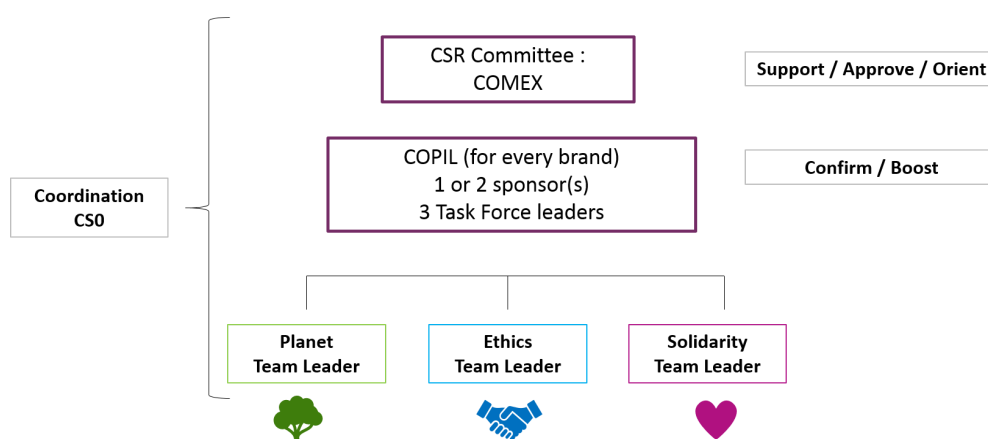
Coordination
CS0

CSR Committee :
COMEX

Support / Approve / Orient

COPIL (for every brand)
1 or 2 sponsor(s)
3 Task Force leaders

Confirm / Boost

Planet
Team Leader

Ethics
Team Leader

Solidarity
Team Leader